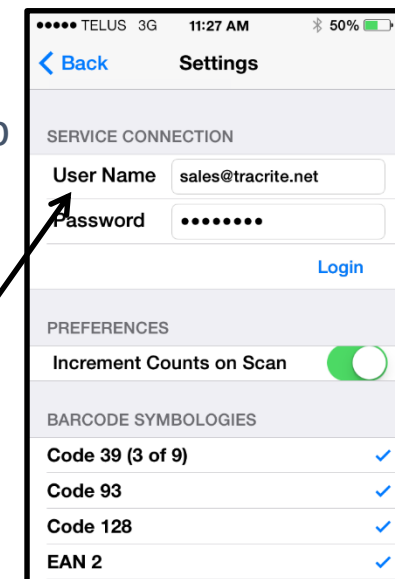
●●●●● TELUS 3G 11:27 AM 50%

Back Settings

SERVICE CONNECTION

User Name sales@tracrite.net

Password ••••••••

Login

PREFERENCES

Increment Counts on Scan

BARCODE SYMBOLOGIES

Code 39 (3 of 9)

Code 93

Code 128

EAN 2